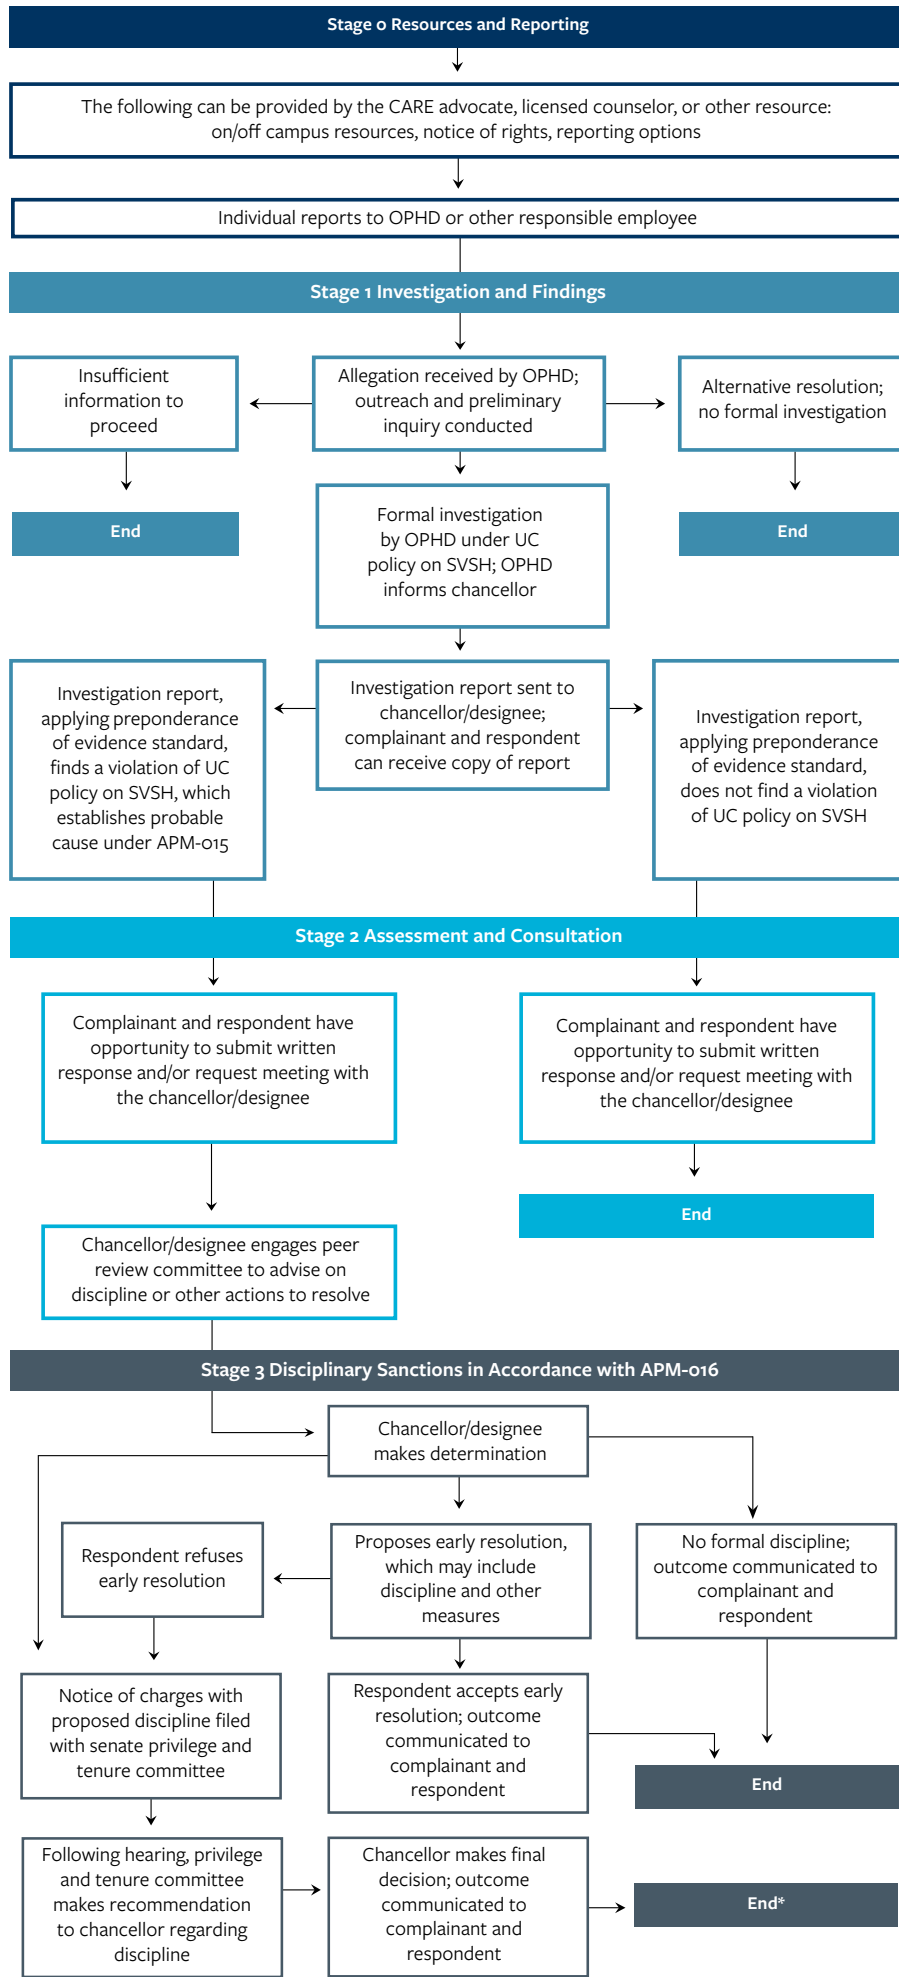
Stage 0 Resources and Reporting

The following can be provided by the CARE advocate, licensed counselor, or other resource: on/off campus resources, notice of rights, reporting options

Individual reports to OPHD or other responsible employee

Stage 1 Investigation and Findings

Insufficient information to proceed

Allegation received by OPHD; outreach and preliminary inquiry conducted

Alternative resolution; no formal investigation

End

End

Formal investigation by OPHD under UC policy on SVSH; OPHD informs chancellor

Investigation report, applying preponderance of evidence standard, finds a violation of UC policy on SVSH, which establishes probable cause under APM-015

Investigation report sent to chancellor/designee; complainant and respondent can receive copy of report

Investigation report, applying preponderance of evidence standard, does not find a violation of UC policy on SVSH

Stage 2 Assessment and Consultation

Complainant and respondent have opportunity to submit written response and/or request meeting with the chancellor/designee

Complainant and respondent have opportunity to submit written response and/or request meeting with the chancellor/designee

End

Chancellor/designee engages peer review committee to advise on discipline or other actions to resolve

Stage 3 Disciplinary Sanctions in Accordance with APM-016

Chancellor/designee makes determination

Respondent refuses early resolution

Proposes early resolution, which may include discipline and other measures

No formal discipline; outcome communicated to complainant and respondent

Notice of charges with proposed discipline filed with senate privilege and tenure committee

Respondent accepts early resolution; outcome communicated to complainant and respondent

End

Following hearing, privilege and tenure committee makes recommendation to chancellor regarding discipline

Chancellor makes final decision; outcome communicated to complainant and respondent

End*